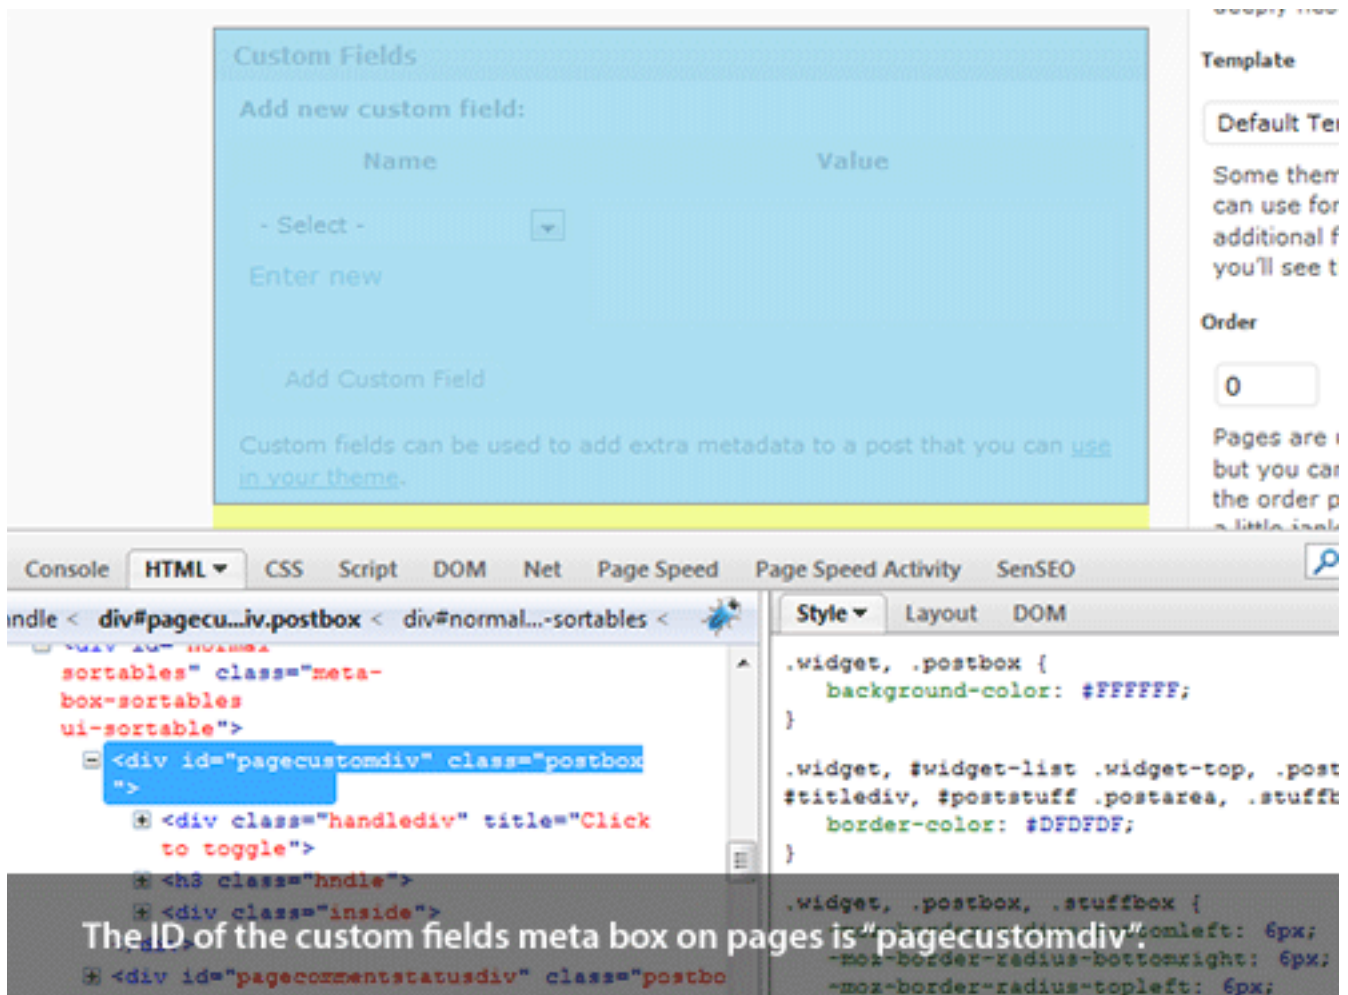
Custom Fields

Add new custom field:

Name

Value

- Select -

Enter new

Add Custom Field

Custom fields can be used to add extra metadata to a post that you can use in your theme.

Template

Default Te

Some them can use for additional f you'll see t

Order

0

Pages are but you ca the order p

Console HTML CSS Script DOM Net Page Speed Page Speed Activity SenSEO

ndle < div#pagecu...iv.postbox < div#normal...-sortables <

Style Layout DOM

sortables" class="meta-box-sortables ui-sortable">

<div id="pagecustomdiv" class="postbox ">

<div class="handlediv" title="Click to toggle">

<h3 class="hndle">

<div class="inside">

<div id="pagecommentstatusdiv" class="postbo

.widget, .postbox {
background-color: #FFFFFF;
}

.widget, #widget-list .widget-top, .post
#titlediv, #poststuff .postarea, .stuffb
border-color: #DFDFDF;
}

.widget, .postbox, .stuffbox {
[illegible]left: 6px;
-moz-border-radius-bottomright: 6px;
-moz-border-radius-topleft: 6px;

The ID of the custom fields meta box on pages is "pagecustomdiv".